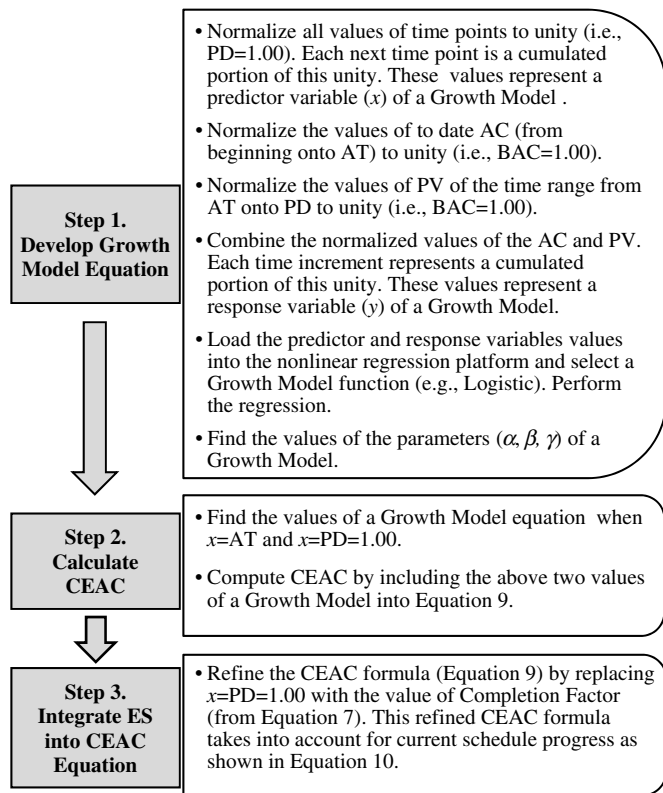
Step 1. Develop Growth Model Equation

• Normalize all values of time points to unity (i.e., PD=1.00). Each next time point is a cumulated portion of this unity. These values represent a predictor variable ($x$) of a Growth Model .

• Normalize the values of to date AC (from beginning onto AT) to unity (i.e., BAC=1.00).

• Normalize the values of PV of the time range from AT onto PD to unity (i.e., BAC=1.00).

• Combine the normalized values of the AC and PV. Each time increment represents a cumulated portion of this unity. These values represent a response variable ($y$) of a Growth Model.

• Load the predictor and response variables values into the nonlinear regression platform and select a Growth Model function (e.g., Logistic). Perform the regression.

• Find the values of the parameters ($\alpha, \beta, \gamma$) of a Growth Model.

Step 2. Calculate CEAC

• Find the values of a Growth Model equation when $x$=AT and $x$=PD=1.00.

• Compute CEAC by including the above two values of a Growth Model into Equation 9.

Step 3. Integrate ES into CEAC Equation

• Refine the CEAC formula (Equation 9) by replacing $x$=PD=1.00 with the value of Completion Factor (from Equation 7). This refined CEAC formula takes into account for current schedule progress as shown in Equation 10.